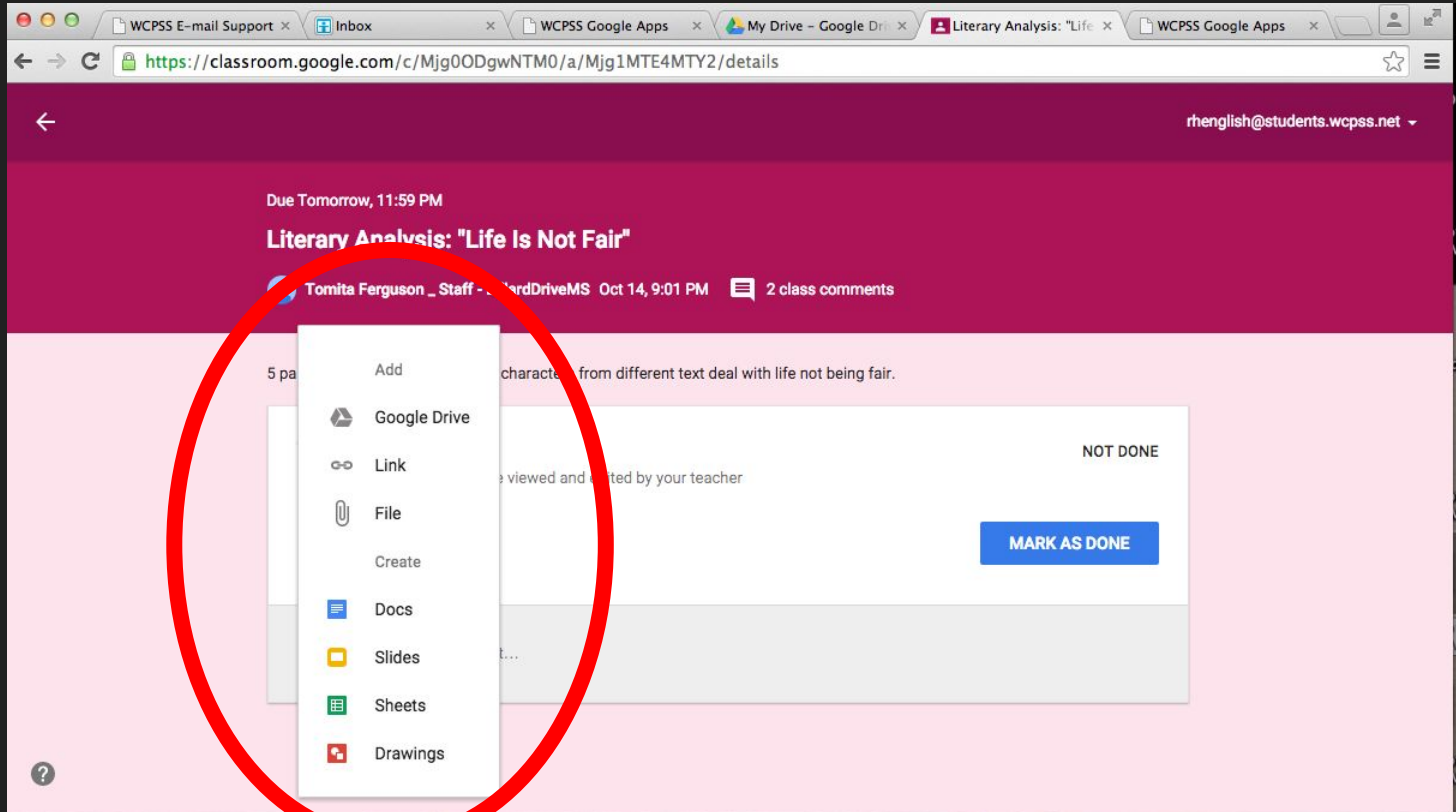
WCPSS E-mail Support ×
Inbox ×
WCPSS Google Apps ×
My Drive - Google Dri ×
Literary Analysis: "Life ×
WCPSS Google Apps ×

https://classroom.google.com/c/Mjg0ODgwNTM0/a/Mjg1MTE4MTY2/details

rhenglish@students.wcpss.net

Due Tomorrow, 11:59 PM

Literary Analysis: "Life Is Not Fair"

Tomita Ferguson _ Staff - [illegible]lerdDriveMS Oct 14, 9:01 PM 2 class comments

5 pa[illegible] characte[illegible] from different text deal with life not being fair.

Add
Google Drive
Link
File
Create
Docs
Slides
Sheets
Drawings

NOT DONE

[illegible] viewed and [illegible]ted by your teacher

MARK AS DONE

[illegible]t...